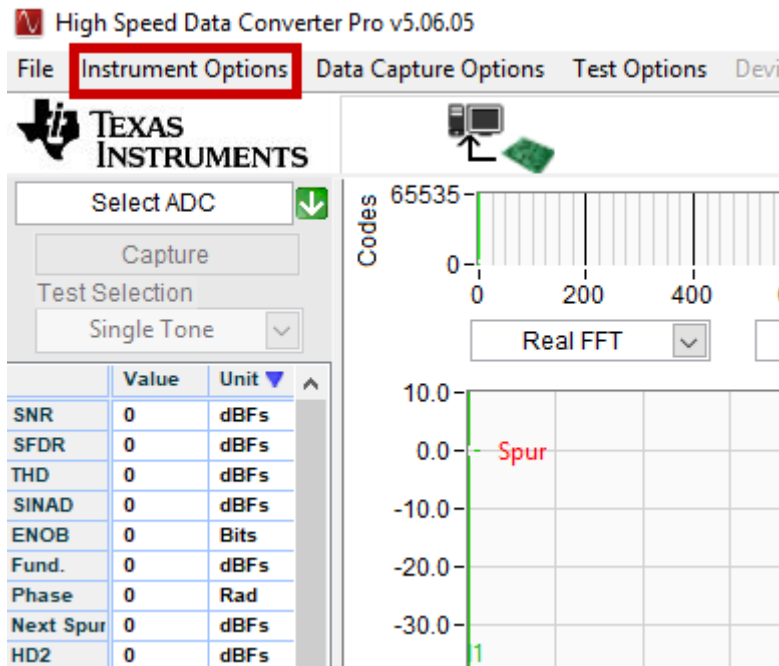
High Speed Data Converter Pro v5.06.05

File Instrument Options Data Capture Options Test Options Devi

Texas Instruments

Select ADC

Capture

Test Selection

Single Tone

| | Value | Unit |
|---|---|---|
| SNR | 0 | dBFs |
| SFDR | 0 | dBFs |
| THD | 0 | dBFs |
| SINAD | 0 | dBFs |
| ENOB | 0 | Bits |
| Fund. | 0 | dBFs |
| Phase | 0 | Rad |
| Next Spur | 0 | dBFs |
| HD2 | 0 | dBFs |

Codes

65535

0

0 200 400

Real FFT

10.0

0.0 Spur

-10.0

-20.0

-30.0

1